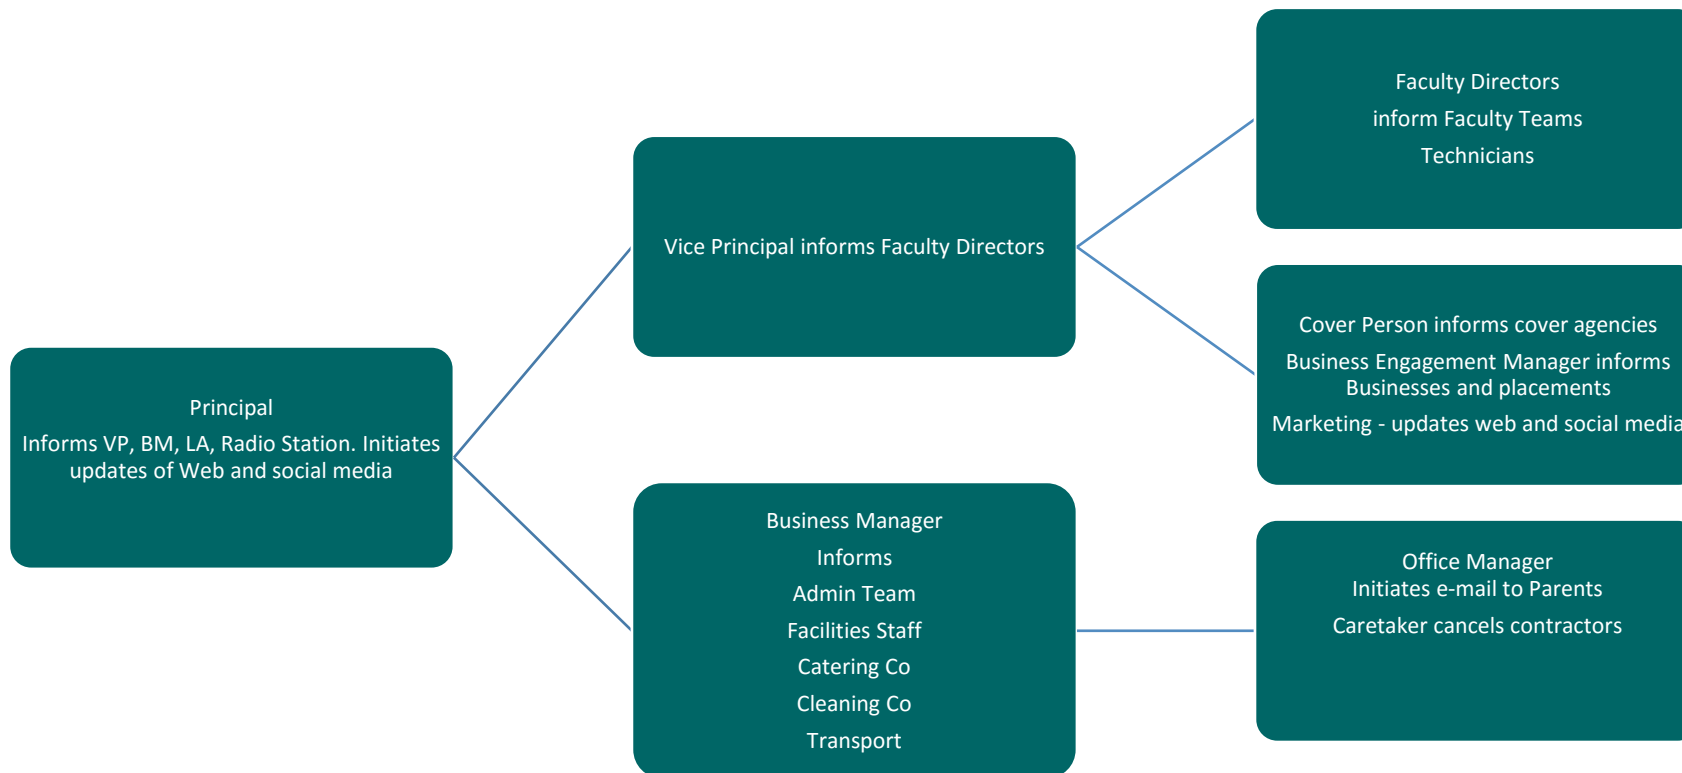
Principal
Informs VP, BM, LA, Radio Station. Initiates updates of Web and social media

Vice Principal informs Faculty Directors

Business Manager
Informs
Admin Team
Facilities Staff
Catering Co
Cleaning Co
Transport

Faculty Directors
inform Faculty Teams
Technicians

Cover Person informs cover agencies
Business Engagement Manager informs Businesses and placements
Marketing - updates web and social media

Office Manager
Initiates e-mail to Parents
Caretaker cancels contractors